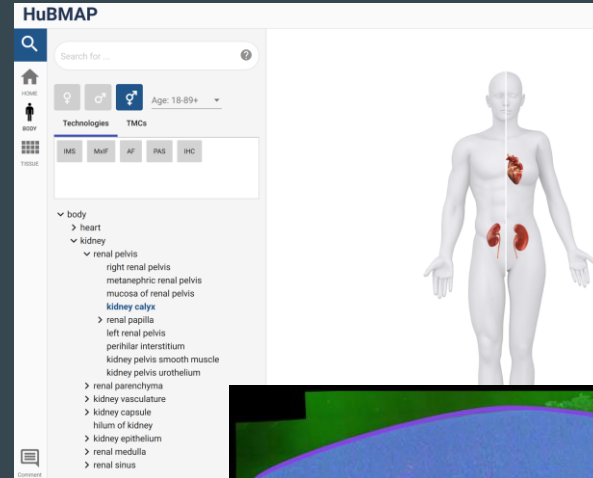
HuBMAP

HOME
BODY
TISSUE

Search for ...

Age: 18-89+

Technologies
TMCs

IMS
MxIF
AF
PAS
IHC

body
heart
kidney
renal pelvis
right renal pelvis
metanephric renal pelvis
mucosa of renal pelvis
kidney calyx
renal papilla
left renal pelvis
perihilar interstitium
kidney pelvis smooth muscle
kidney pelvis urothelium
renal parenchyma
kidney vasculature
kidney capsule
hilum of kidney
kidney epithelium
renal medulla
renal sinus

Comment